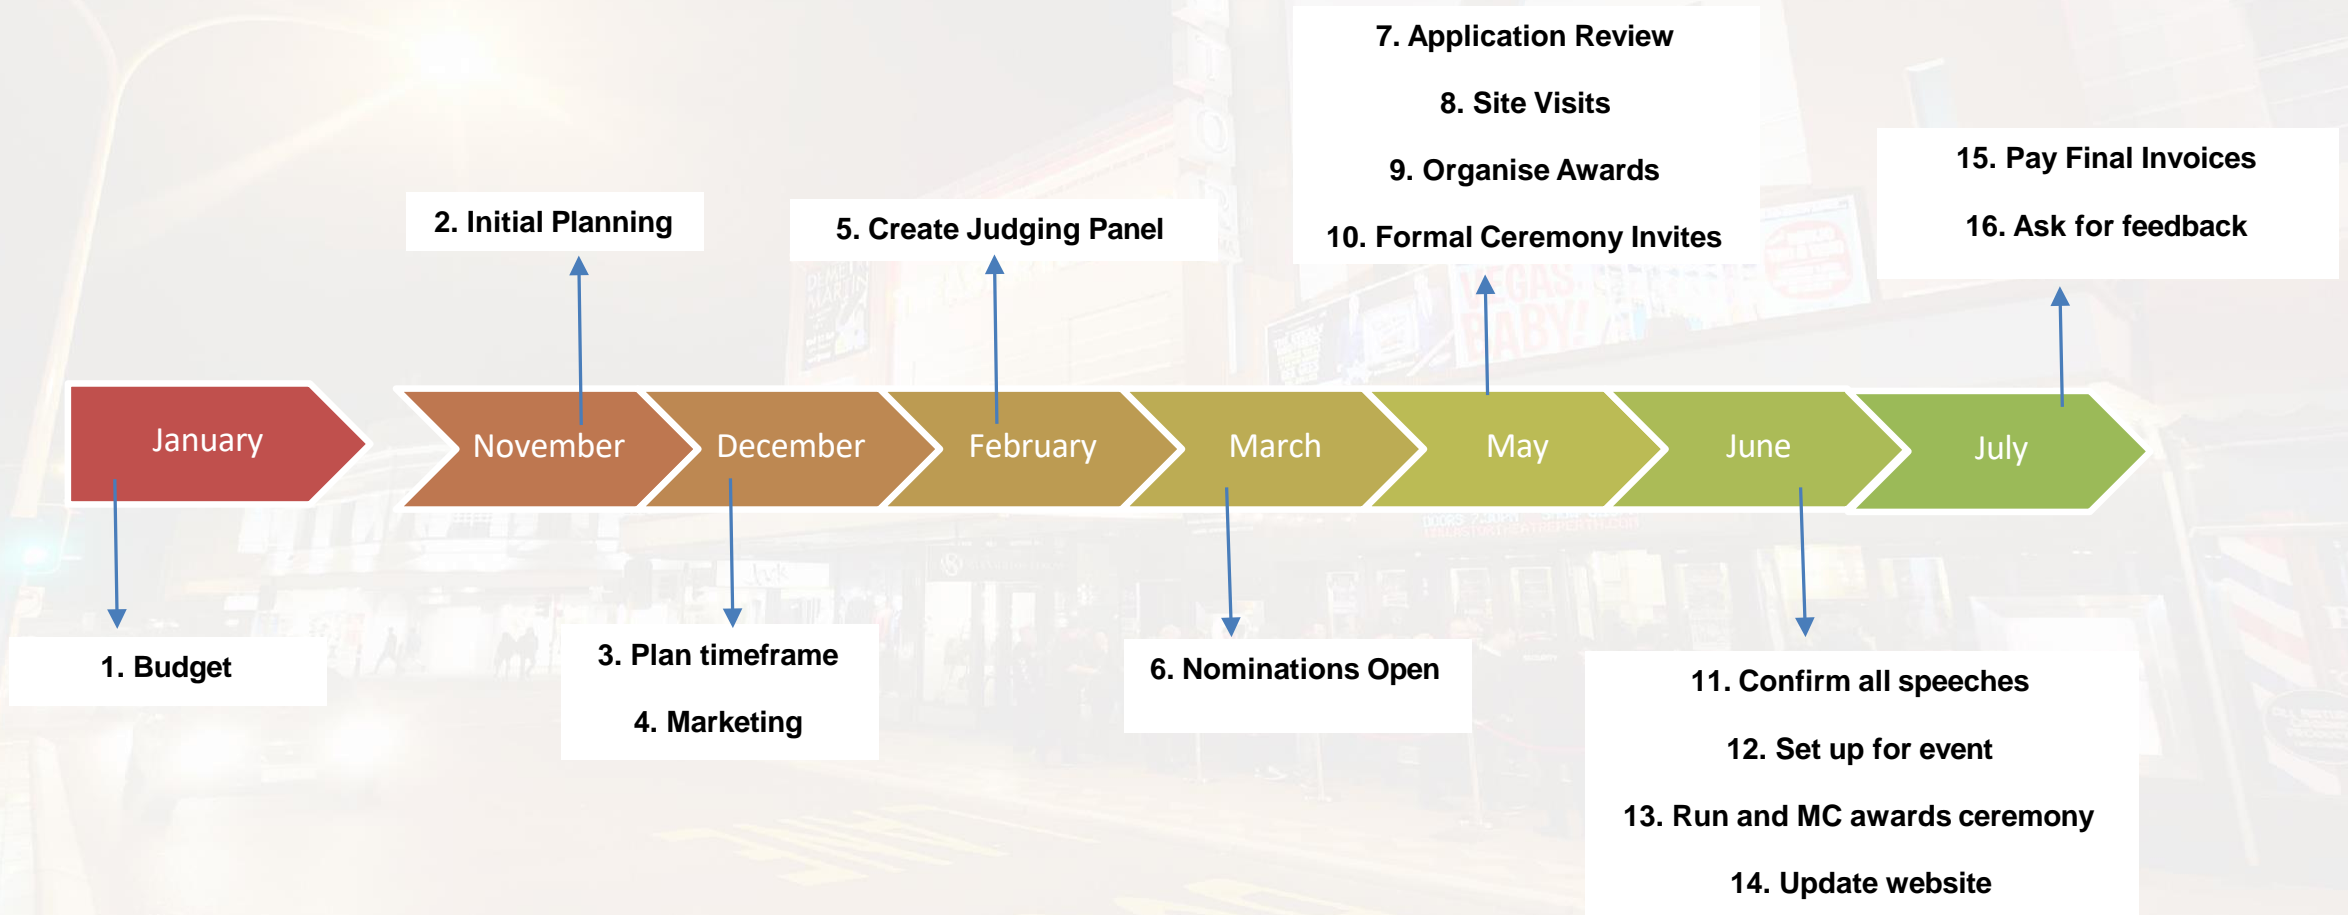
7. Application Review

8. Site Visits

9. Organise Awards

10. Formal Ceremony Invites

15. Pay Final Invoices

16. Ask for feedback

2. Initial Planning

5. Create Judging Panel

January

November

December

February

March

May

June

July

1. Budget

3. Plan timeframe

4. Marketing

6. Nominations Open

11. Confirm all speeches

12. Set up for event

13. Run and MC awards ceremony

14. Update website